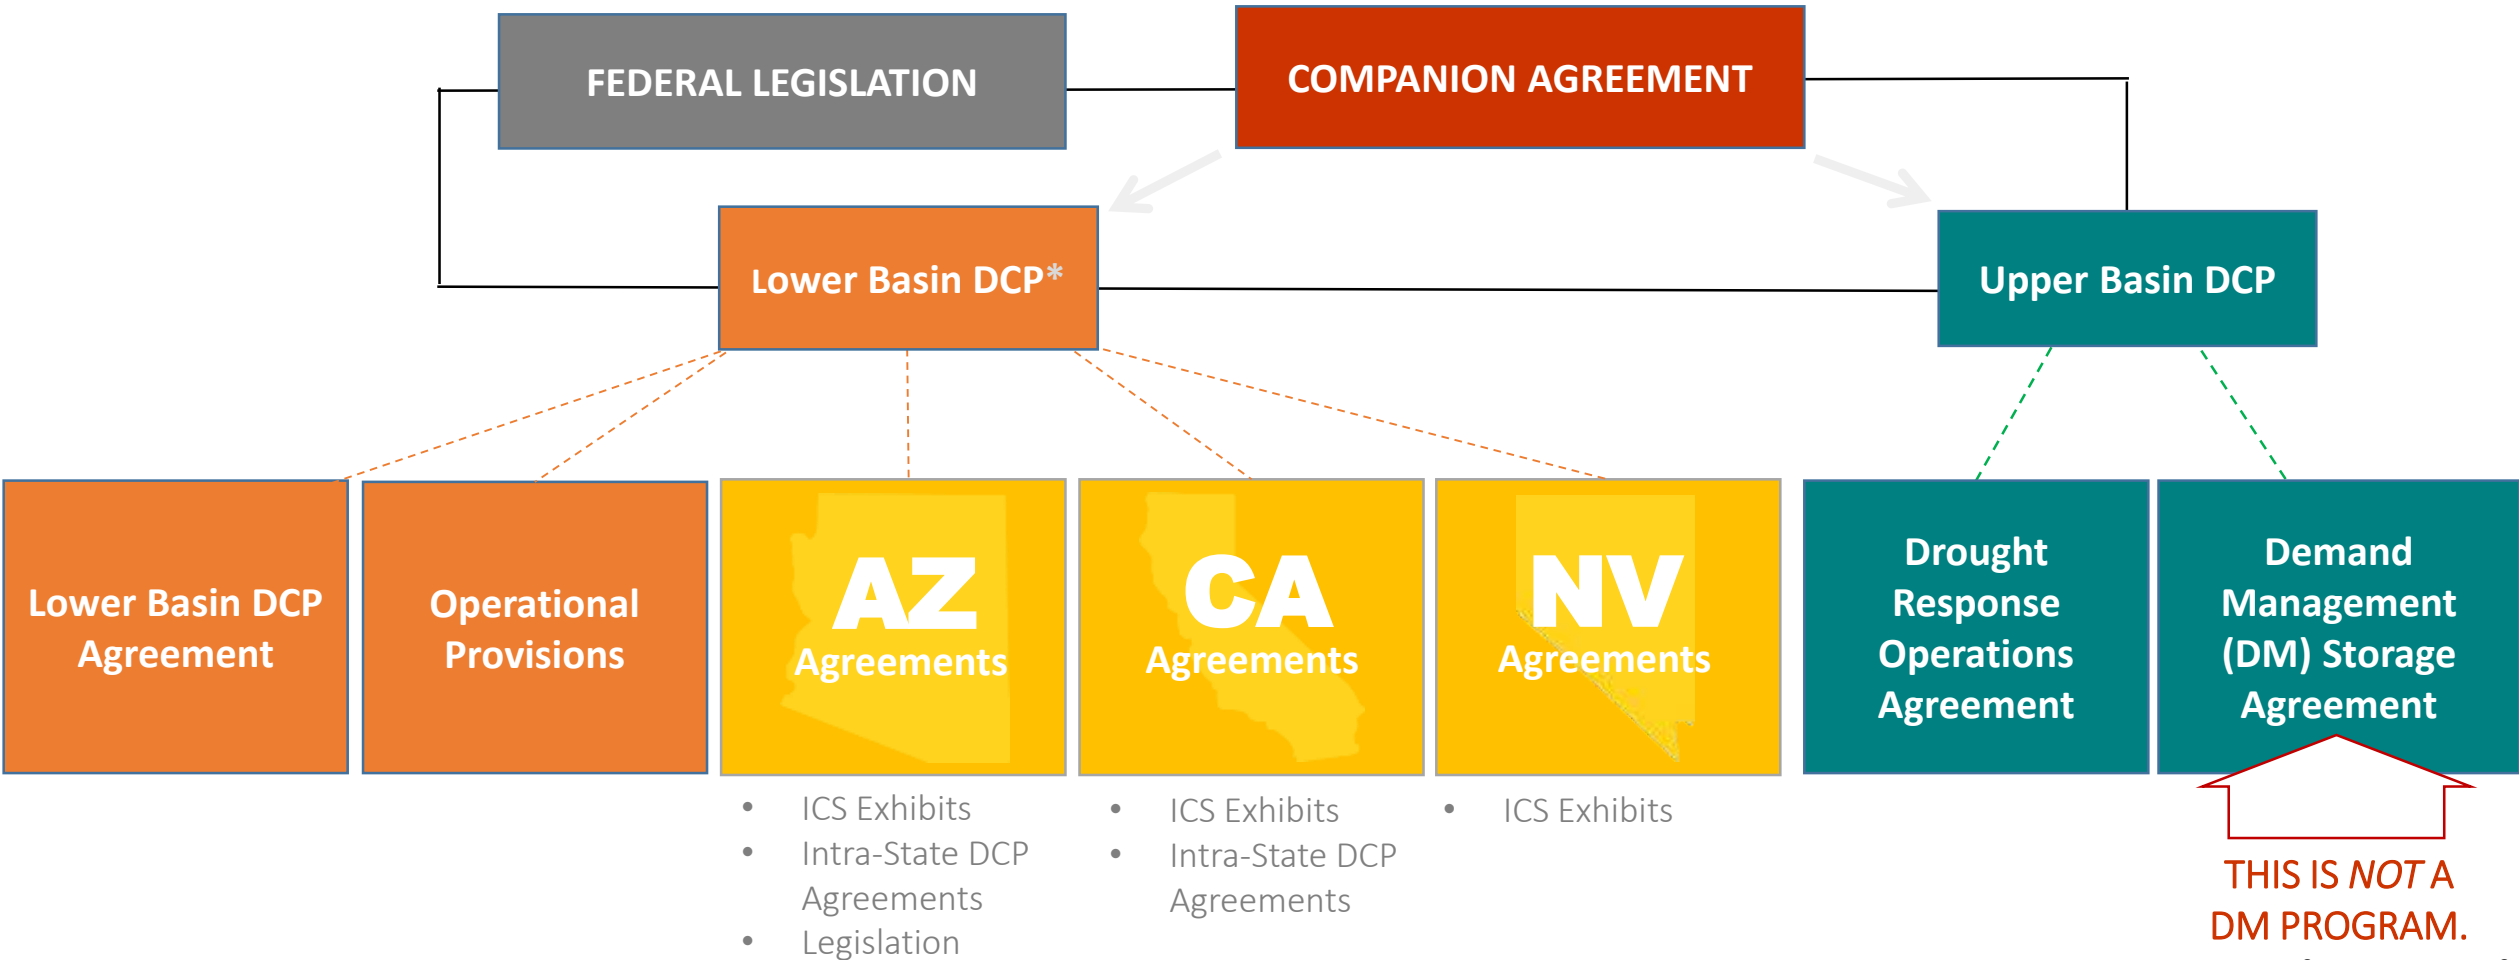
FEDERAL LEGISLATION

COMPANION AGREEMENT

Lower Basin DCP*

Upper Basin DCP

Lower Basin DCP Agreement

Operational Provisions

AZ Agreements

- ICS Exhibits
- Intra-State DCP Agreements
- Legislation

CA Agreements

- ICS Exhibits
- Intra-State DCP Agreements

NV Agreements

- ICS Exhibits

Drought Response Operations Agreement

Demand Management (DM) Storage Agreement

THIS IS *NOT* A DM PROGRAM.